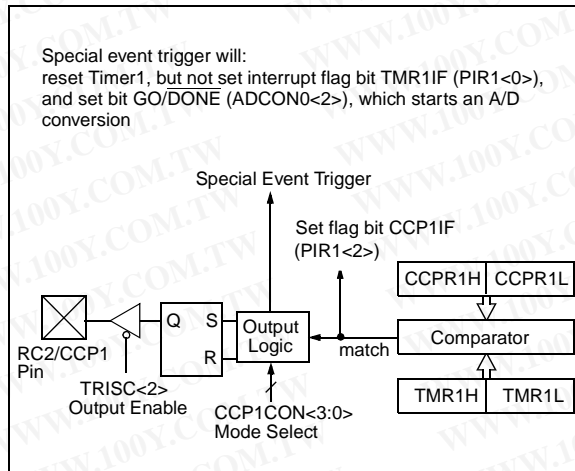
Special event trigger will:
reset Timer1, but not set interrupt flag bit TMR1IF (PIR1<0>), and set bit GO/$\overline{DONE}$ (ADCON0<2>), which starts an A/D conversion

Special Event Trigger

Set flag bit CCP1IF (PIR1<2>)

CCPR1H CCPR1L

Q S

Output Logic

R

match

Comparator

RC2/CCP1 Pin

TRISC<2> Output Enable

CCP1CON<3:0> Mode Select

TMR1H TMR1L

WWW.100Y.COM.TW